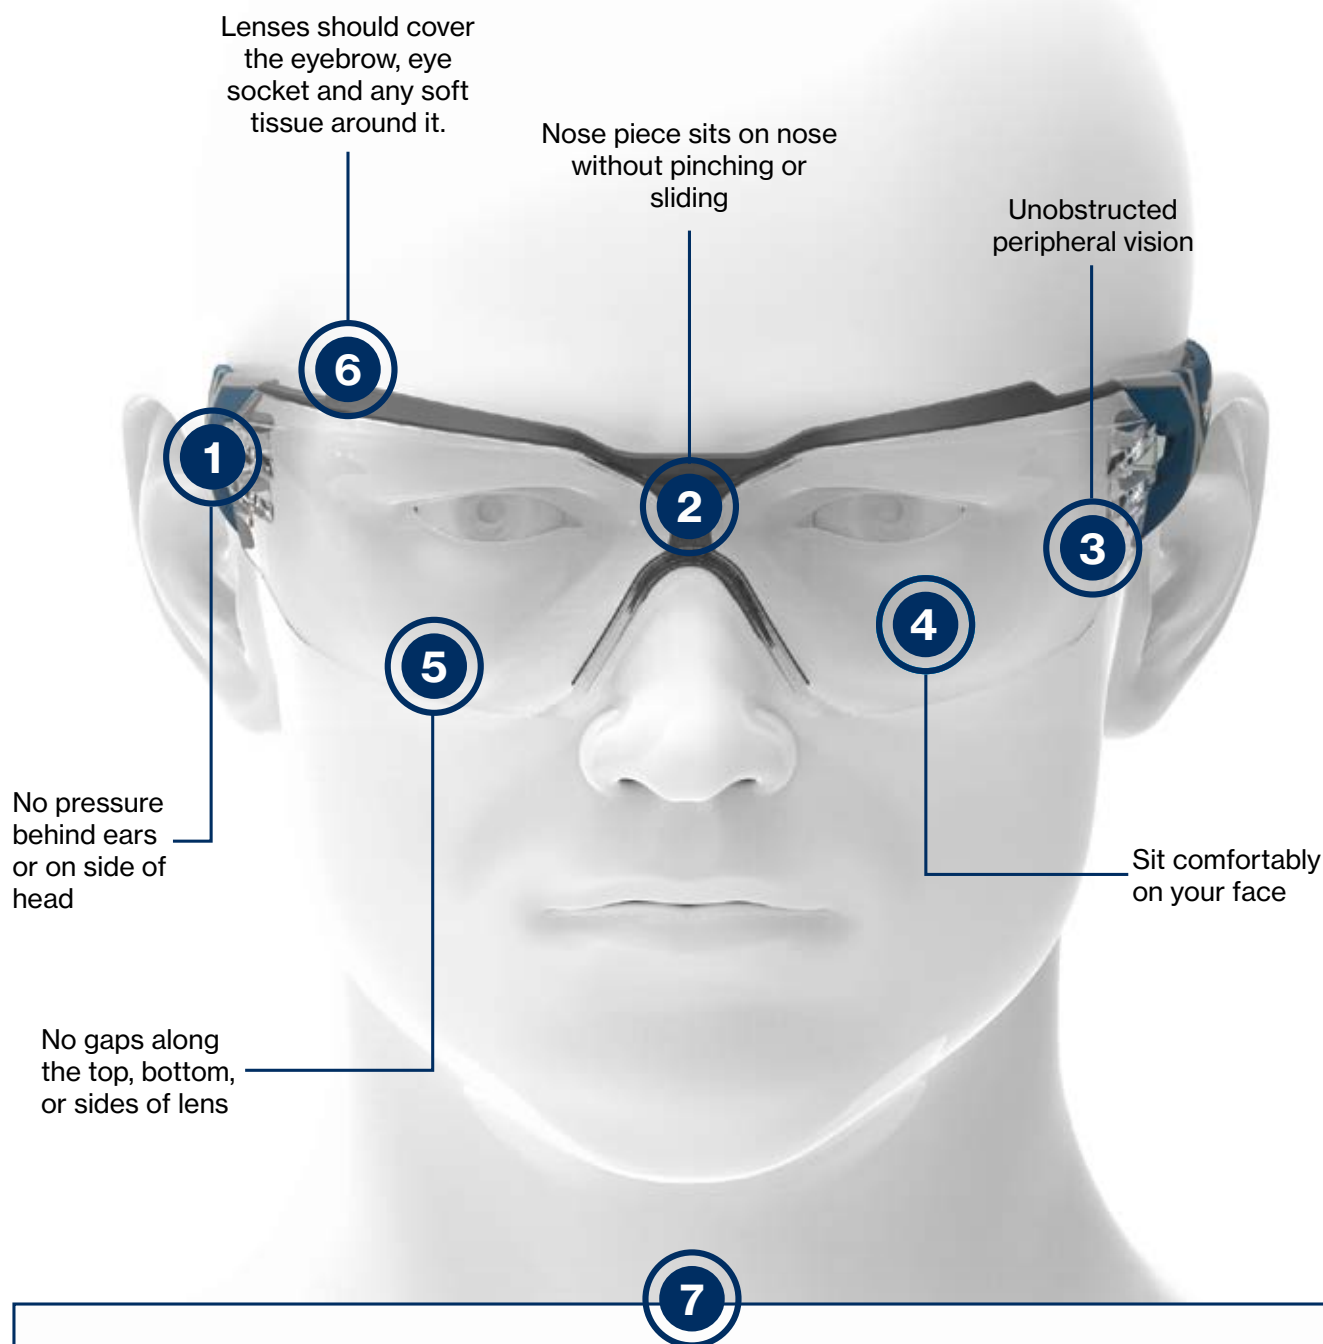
Lenses should cover the eyebrow, eye socket and any soft tissue around it.

Nose piece sits on nose without pinching or sliding

Unobstructed peripheral vision

6

1

2

3

4

5

No pressure behind ears or on side of head

Sit comfortably on your face

No gaps along the top, bottom, or sides of lens

7